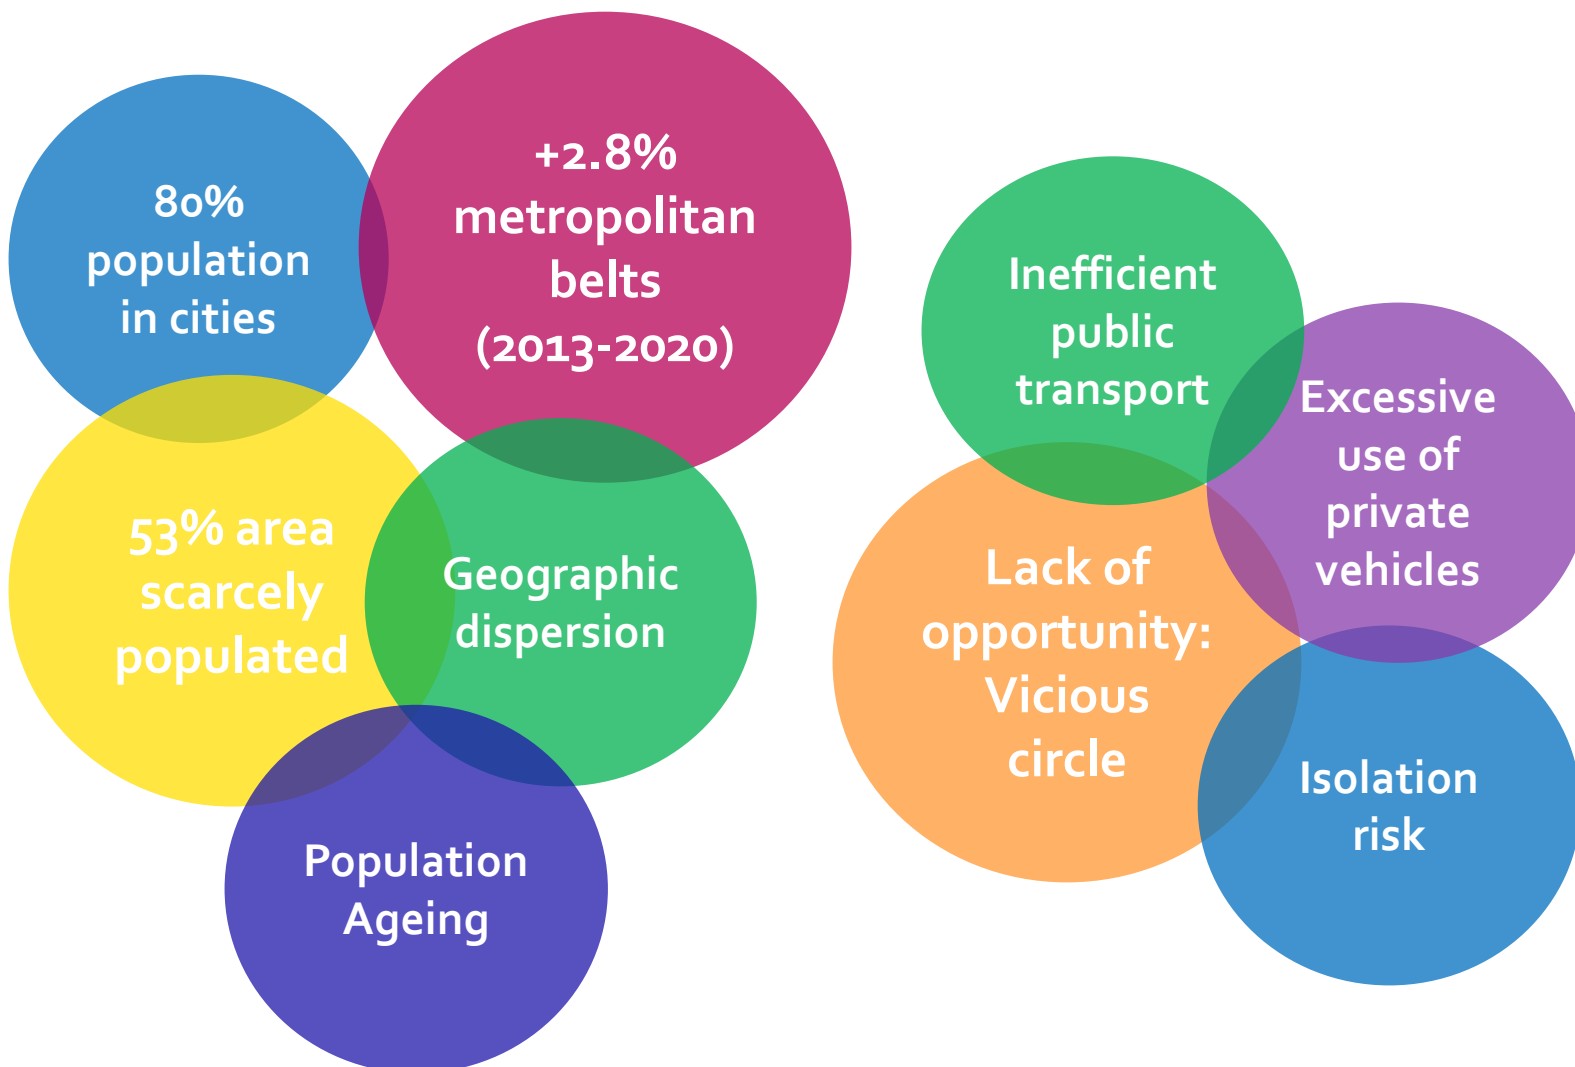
80% population in cities

+2.8% metropolitan belts (2013-2020)

53% area scarcely populated

Geographic dispersion

Population Ageing

Inefficient public transport

Excessive use of private vehicles

Lack of opportunity: Vicious circle

Isolation risk